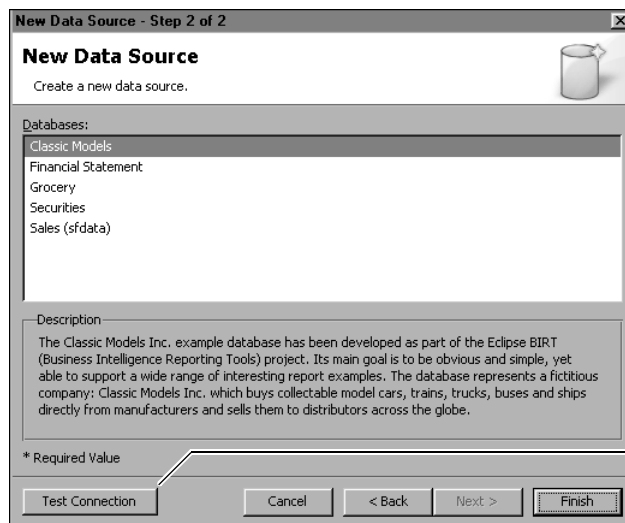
New Data Source - Step 2 of 2

New Data Source

Create a new data source.

Databases:

Classic Models
Financial Statement
Grocery
Securities
Sales (sfdata)

Description

The Classic Models Inc. example database has been developed as part of the Eclipse BIRT (Business Intelligence Reporting Tools) project. Its main goal is to be obvious and simple, yet able to support a wide range of interesting report examples. The database represents a fictitious company: Classic Models Inc. which buys collectable model cars, trains, trucks, buses and ships directly from manufacturers and sells them to distributors across the globe.

* Required Value

Test Connection | Cancel | < Back | Next > | Finish